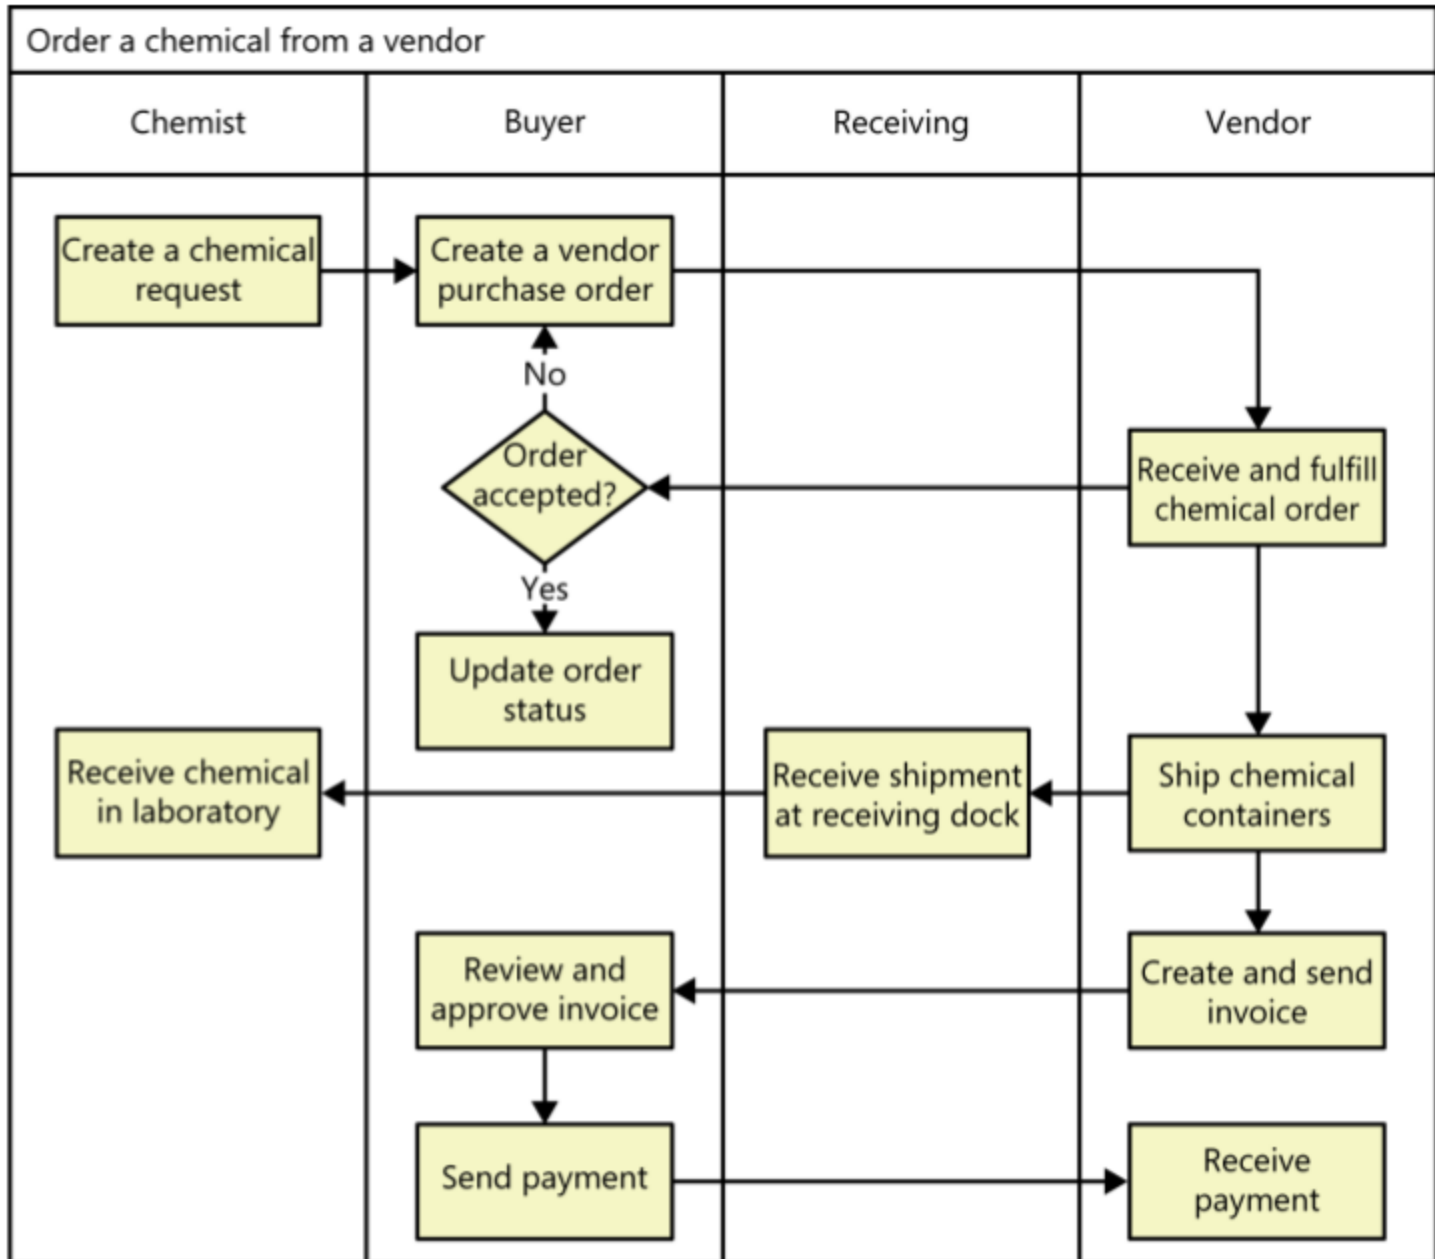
Order a chemical from a vendor

Chemist

Buyer

Receiving

Vendor

Create a chemical request

Create a vendor purchase order

No

Order accepted?

Yes

Receive and fulfill chemical order

Update order status

Receive chemical in laboratory

Receive shipment at receiving dock

Ship chemical containers

Review and approve invoice

Create and send invoice

Send payment

Receive payment